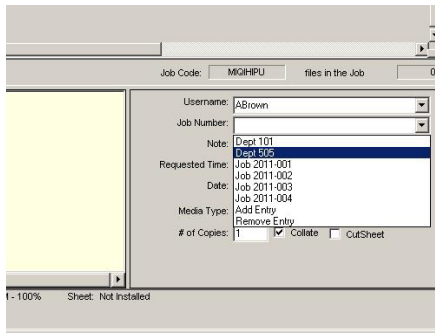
Job Code: MIQIHIPU files in the Job 0

Username: ABrown
Job Number:
Note: Dept 101
Dept 505
Requested Time: Job 2011-001
Job 2011-002
Date: Job 2011-003
Job 2011-004
Media Type: Add Entry
Remove Entry
# of Copies: 1 Collate CutSheet

1 - 100% Sheet: Not Installed